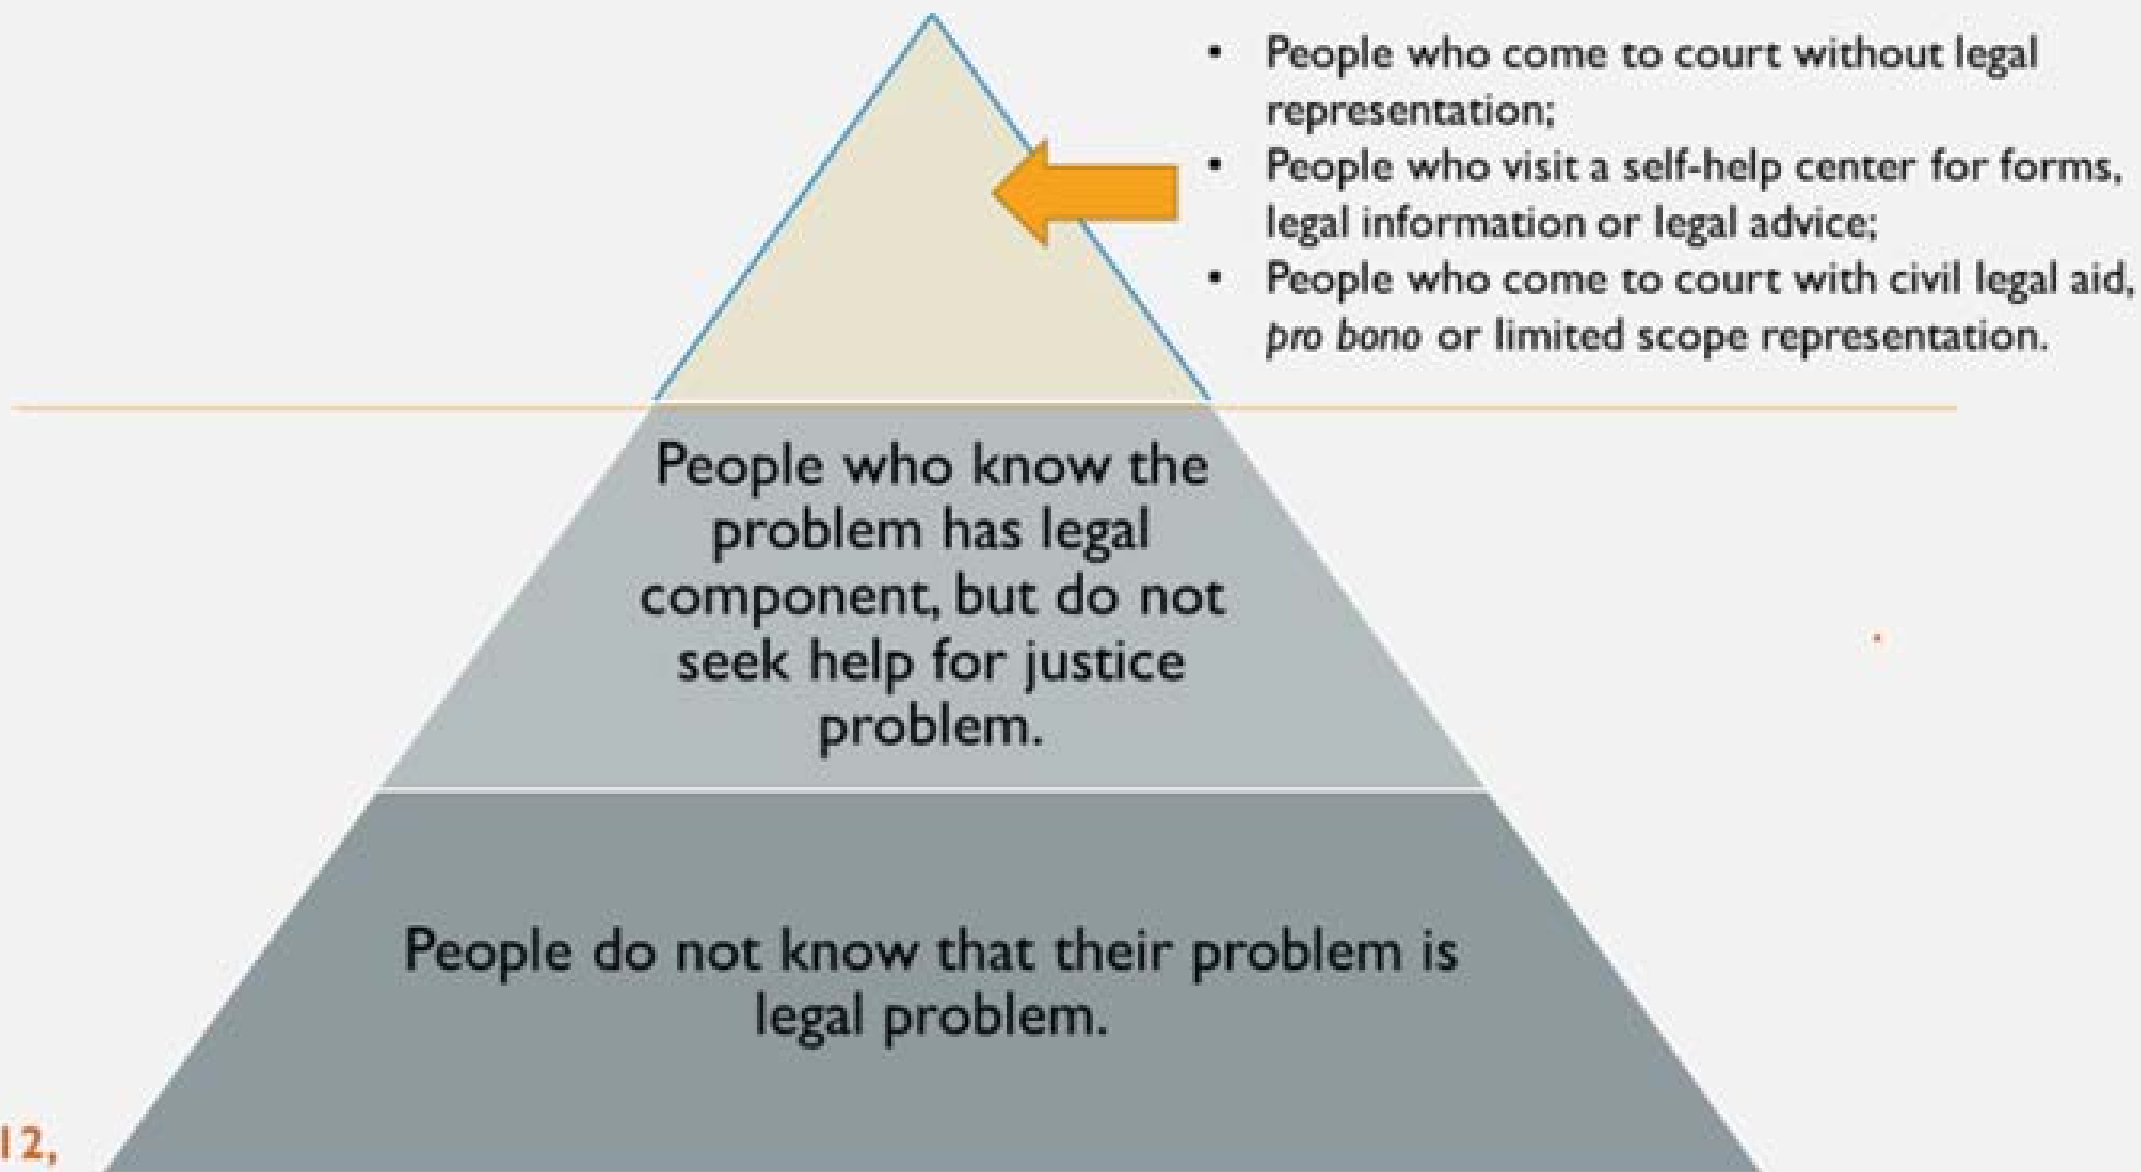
- People who come to court without legal representation;
- People who visit a self-help center for forms, legal information or legal advice;
- People who come to court with civil legal aid, *pro bono* or limited scope representation.

People who know the problem has legal component, but do not seek help for justice problem.

People do not know that their problem is legal problem.

12,